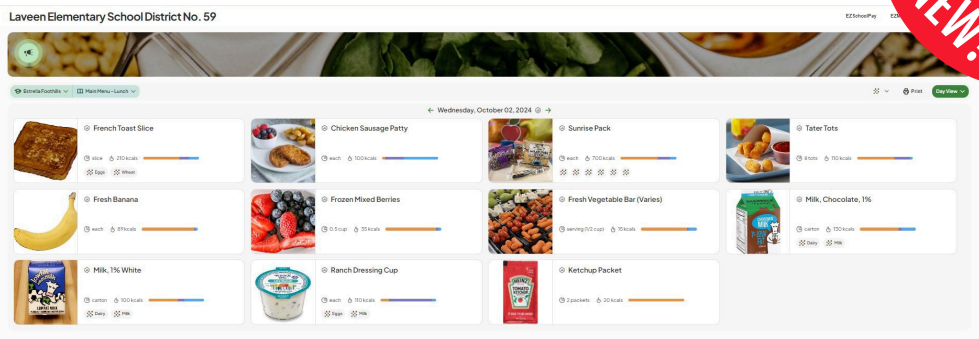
Laveen Elementary School District No. 59

EZSchoolPay EZ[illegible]

NEW!

Estrella Foothills | Main Menu - Lunch

Print | Day View

← Wednesday, October 02, 2024 →

French Toast Slice
slice 210 kcals
Eggs Wheat

Chicken Sausage Patty
each 100 kcals

Sunrise Pack
each 700 kcals

Tater Tots
8 tots 110 kcals

Fresh Banana
each 89 kcals

Frozen Mixed Berries
0.5 cup 30 kcals

Fresh Vegetable Bar (Varies)
serving (1/2 cup) 15 kcals

Milk, Chocolate, 1%
carton 130 kcals
Dairy Milk

Milk, 1% White
carton 100 kcals
Dairy Milk

Ranch Dressing Cup
each 110 kcals
Eggs Milk

Ketchup Packet
2 packets 20 kcals